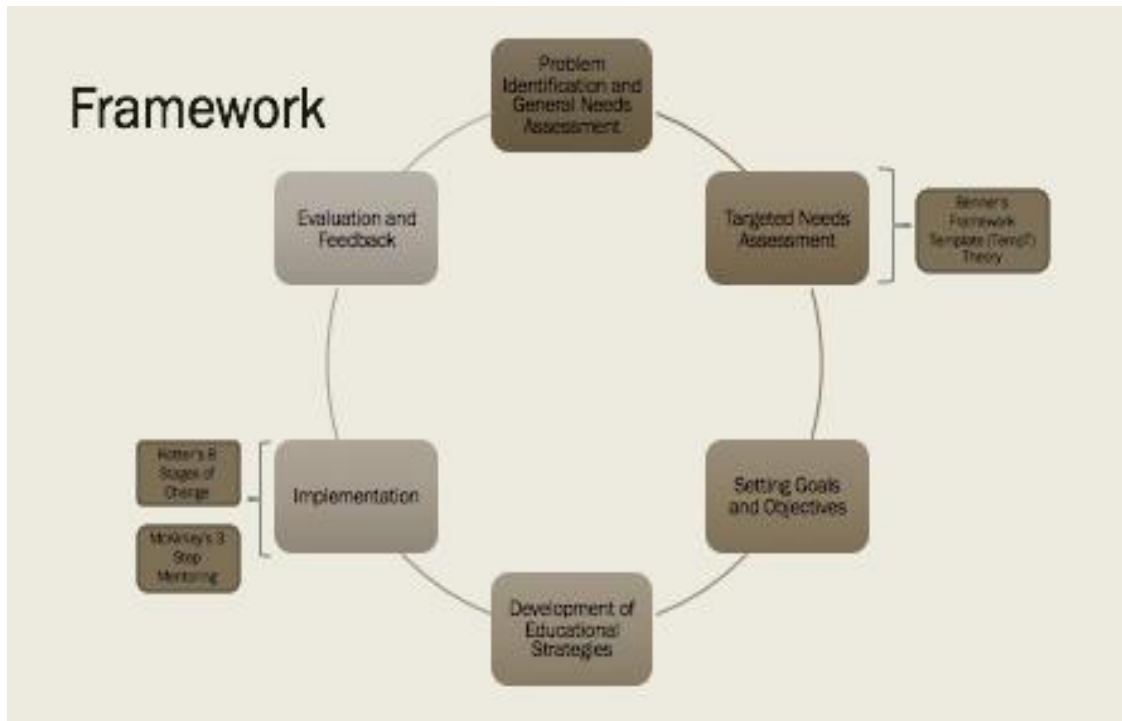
Framework

Problem Identification and General Needs Assessment

Targeted Needs Assessment

Benner's Framework Template (TempT) Theory

Setting Goals and Objectives

Development of Educational Strategies

Implementation

Kotter's 8 Stages of Change

McKinley's 3 Step Mentoring

Evaluation and Feedback